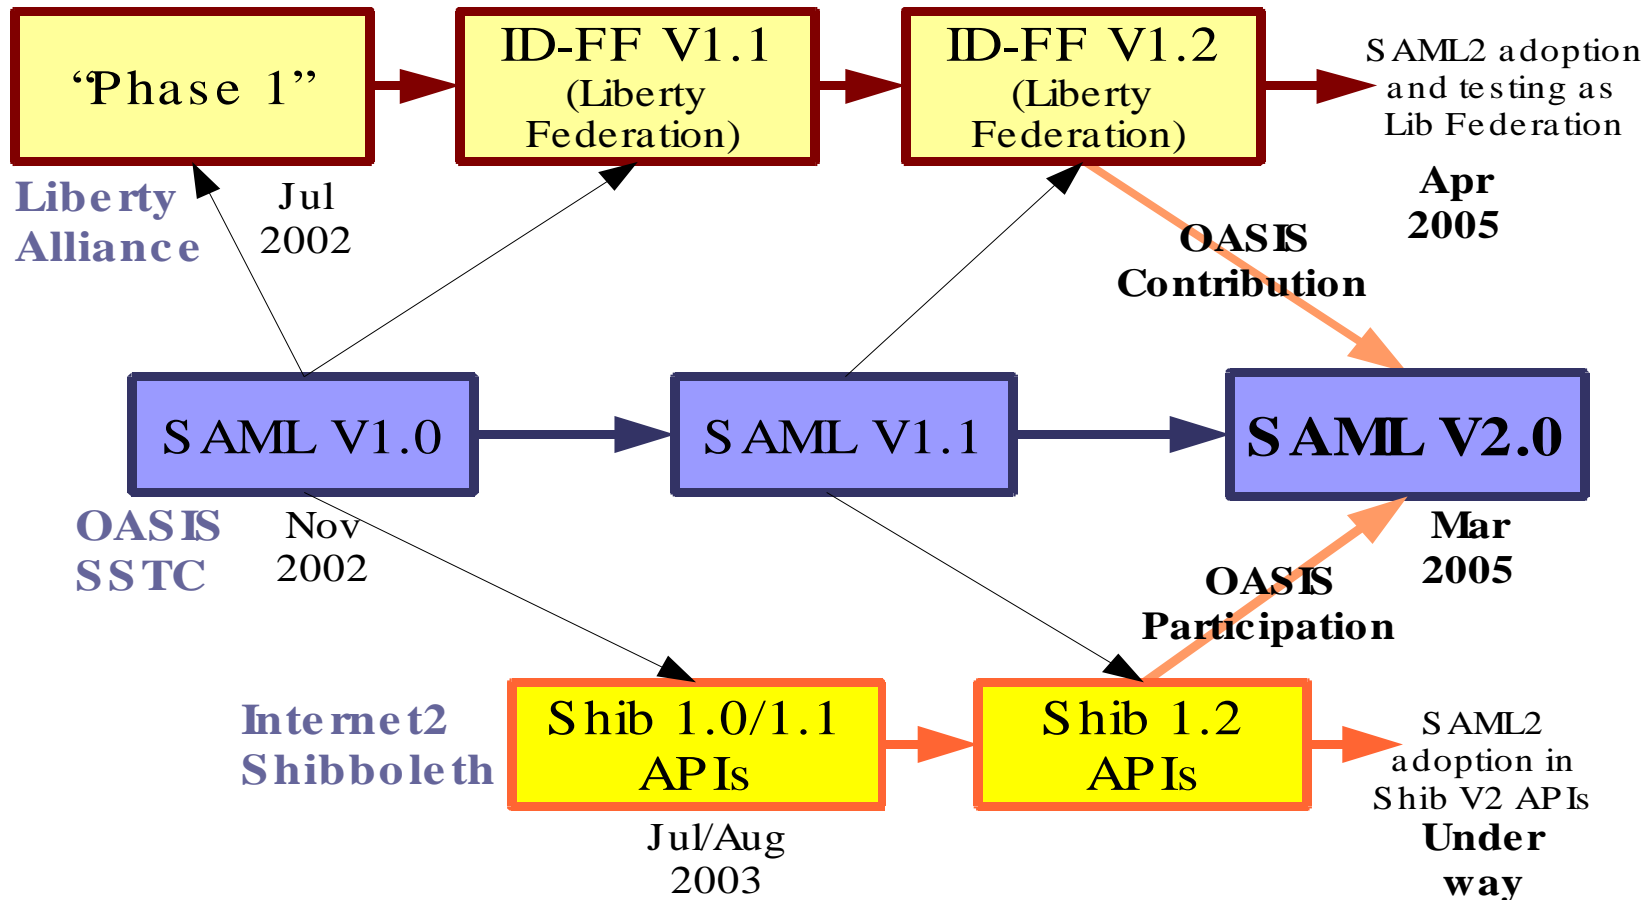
"Phase 1"

ID-FF V1.1 (Liberty Federation)

ID-FF V1.2 (Liberty Federation)

SAML2 adoption and testing as Lib Federation

Apr 2005

Liberty Alliance

Jul 2002

OASIS Contribution

SAML V1.0

SAML V1.1

SAML V2.0

OASIS SSTC

Nov 2002

Mar 2005

OASIS Participation

Internet2 Shibboleth

Shib 1.0/1.1 APIs

Shib 1.2 APIs

SAML2 adoption in Shib V2 APIs

Under way

Jul/Aug 2003